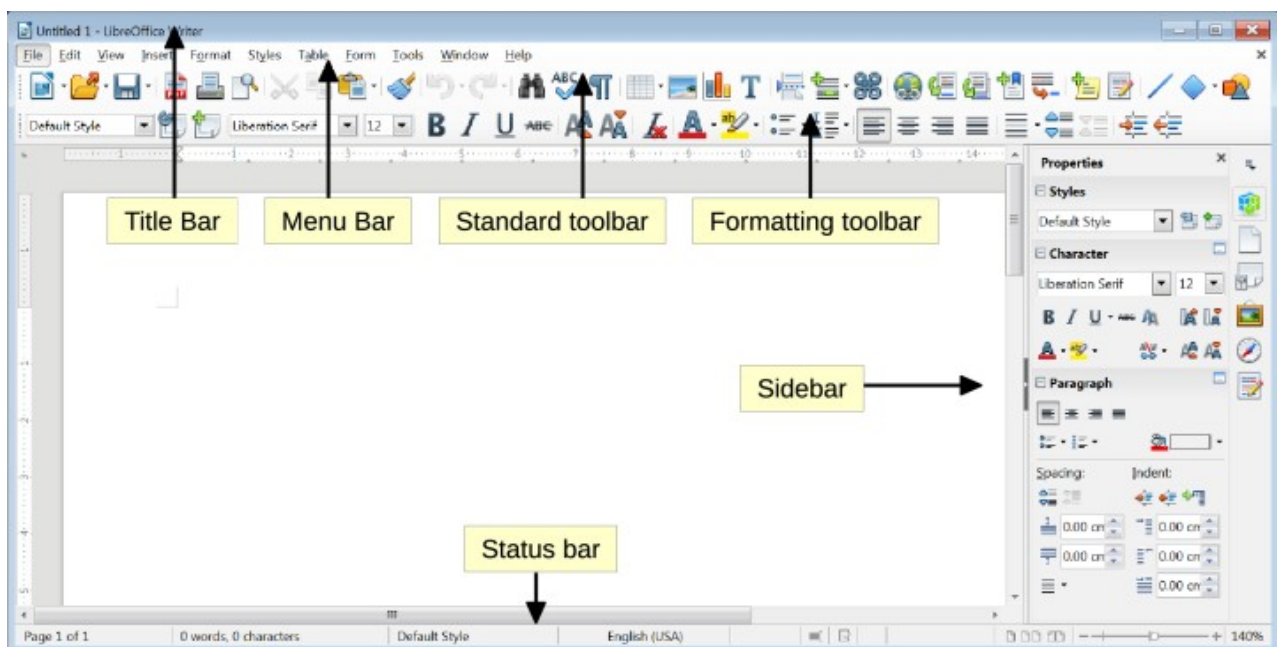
Untitled 1 - LibreOffice Writer

File Edit View Insert Format Styles Table Form Tools Window Help

Default Style Liberation Serif 12

Title Bar
Menu Bar
Standard toolbar
Formatting toolbar

Properties
Styles
Default Style
Character
Liberation Serif 12
Paragraph
Spacing: Indent:
0.00 cm 0.00 cm
0.00 cm 0.00 cm
0.00 cm

Sidebar

Status bar

Page 1 of 1 0 words, 0 characters Default Style English (USA) 140%